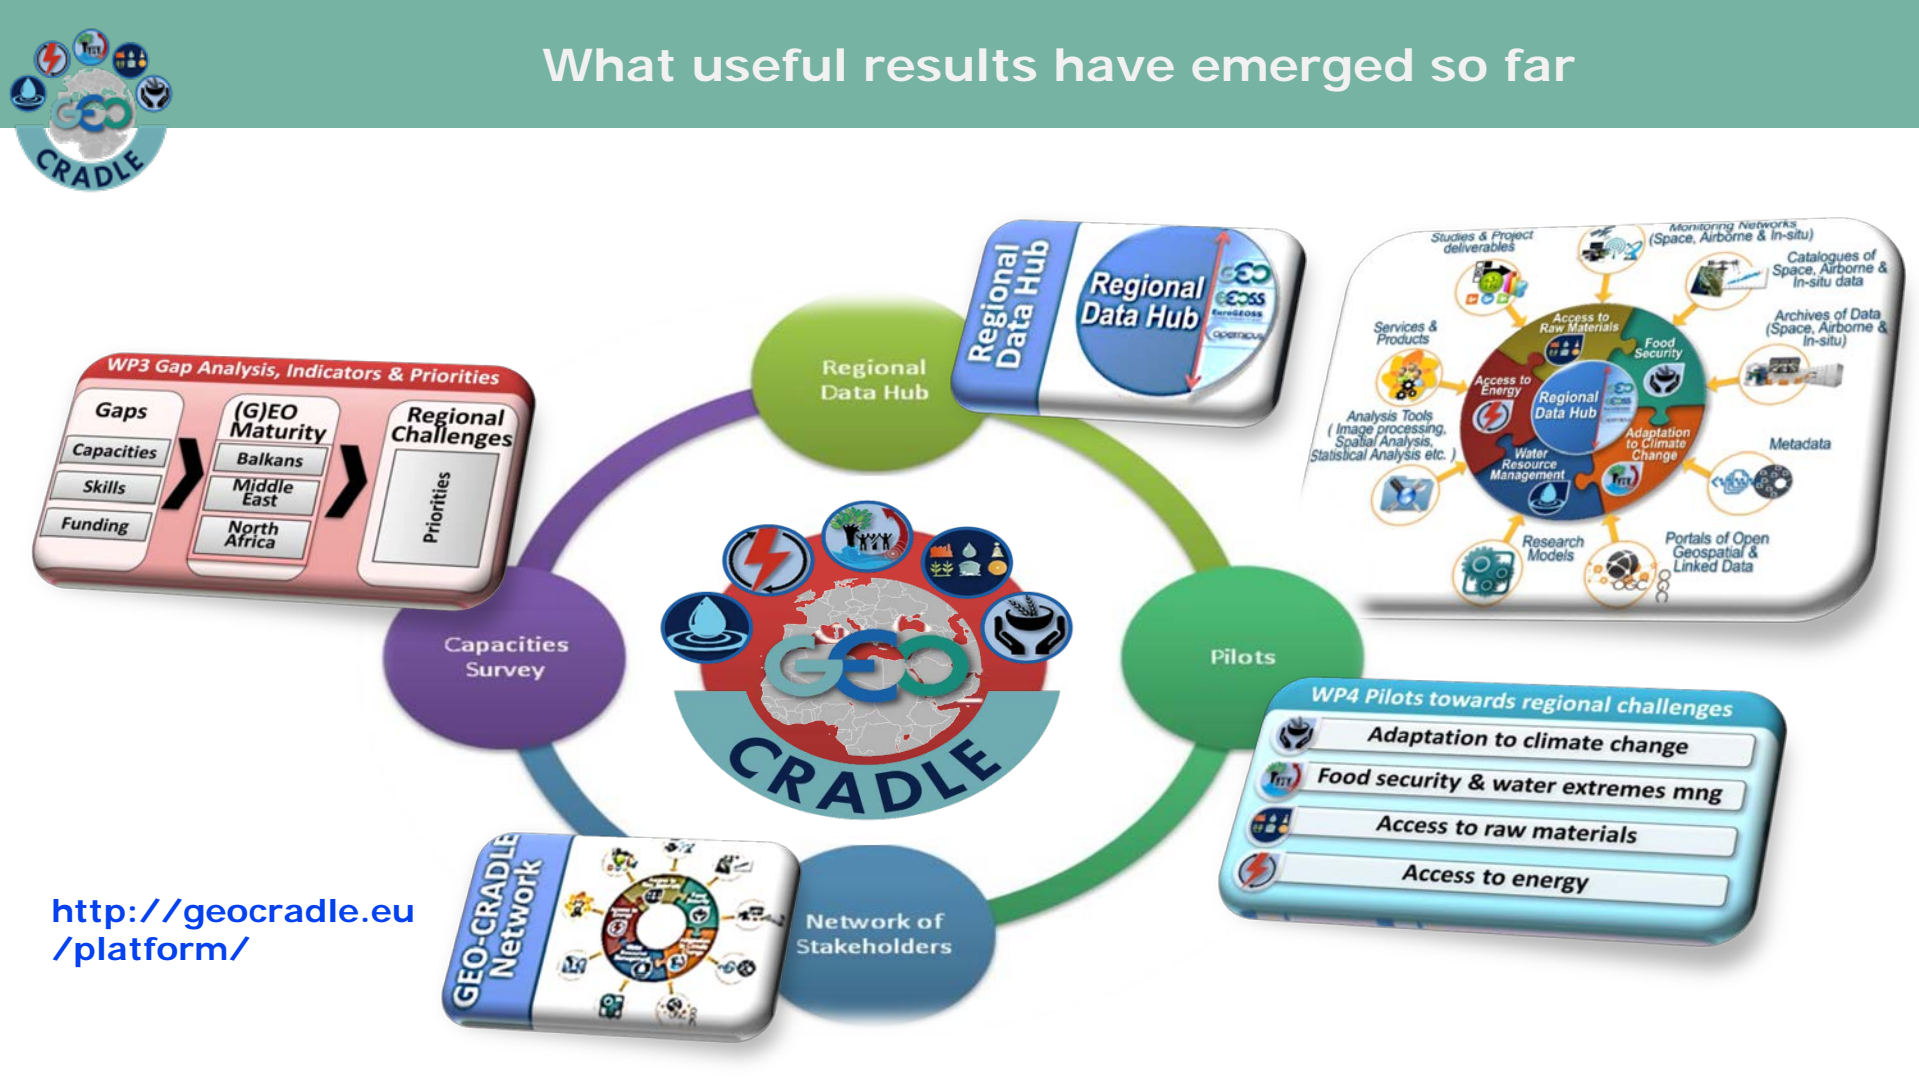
GEO CRADLE

What useful results have emerged so far

WP3 Gap Analysis, Indicators & Priorities

Gaps
Capacities
Skills
Funding

(G)EO Maturity
Balkans
Middle East
North Africa

Regional Challenges
Priorities

Regional Data Hub

Regional Data Hub
GEO
GEOSS
EuroGEOSS
Copernicus

Studies & Project deliverables
Monitoring Networks (Space, Airborne & In-situ)
Catalogues of Space, Airborne & In-situ data
Archives of Data (Space, Airborne & In-situ)
Services & Products
Access to Raw Materials
Food Security
Access to Energy
Regional Data Hub
Adaptation to Climate Change
Water Resource Management
Analysis Tools ( Image processing, Spatial Analysis, Statistical Analysis etc. )
Metadata
Research Models
Portals of Open Geospatial & Linked Data

Capacities Survey

GEO CRADLE

Pilots

WP4 Pilots towards regional challenges
Adaptation to climate change
Food security & water extremes mng
Access to raw materials
Access to energy

GEO-CRADLE Network

Network of Stakeholders

http://geocradle.eu/platform/